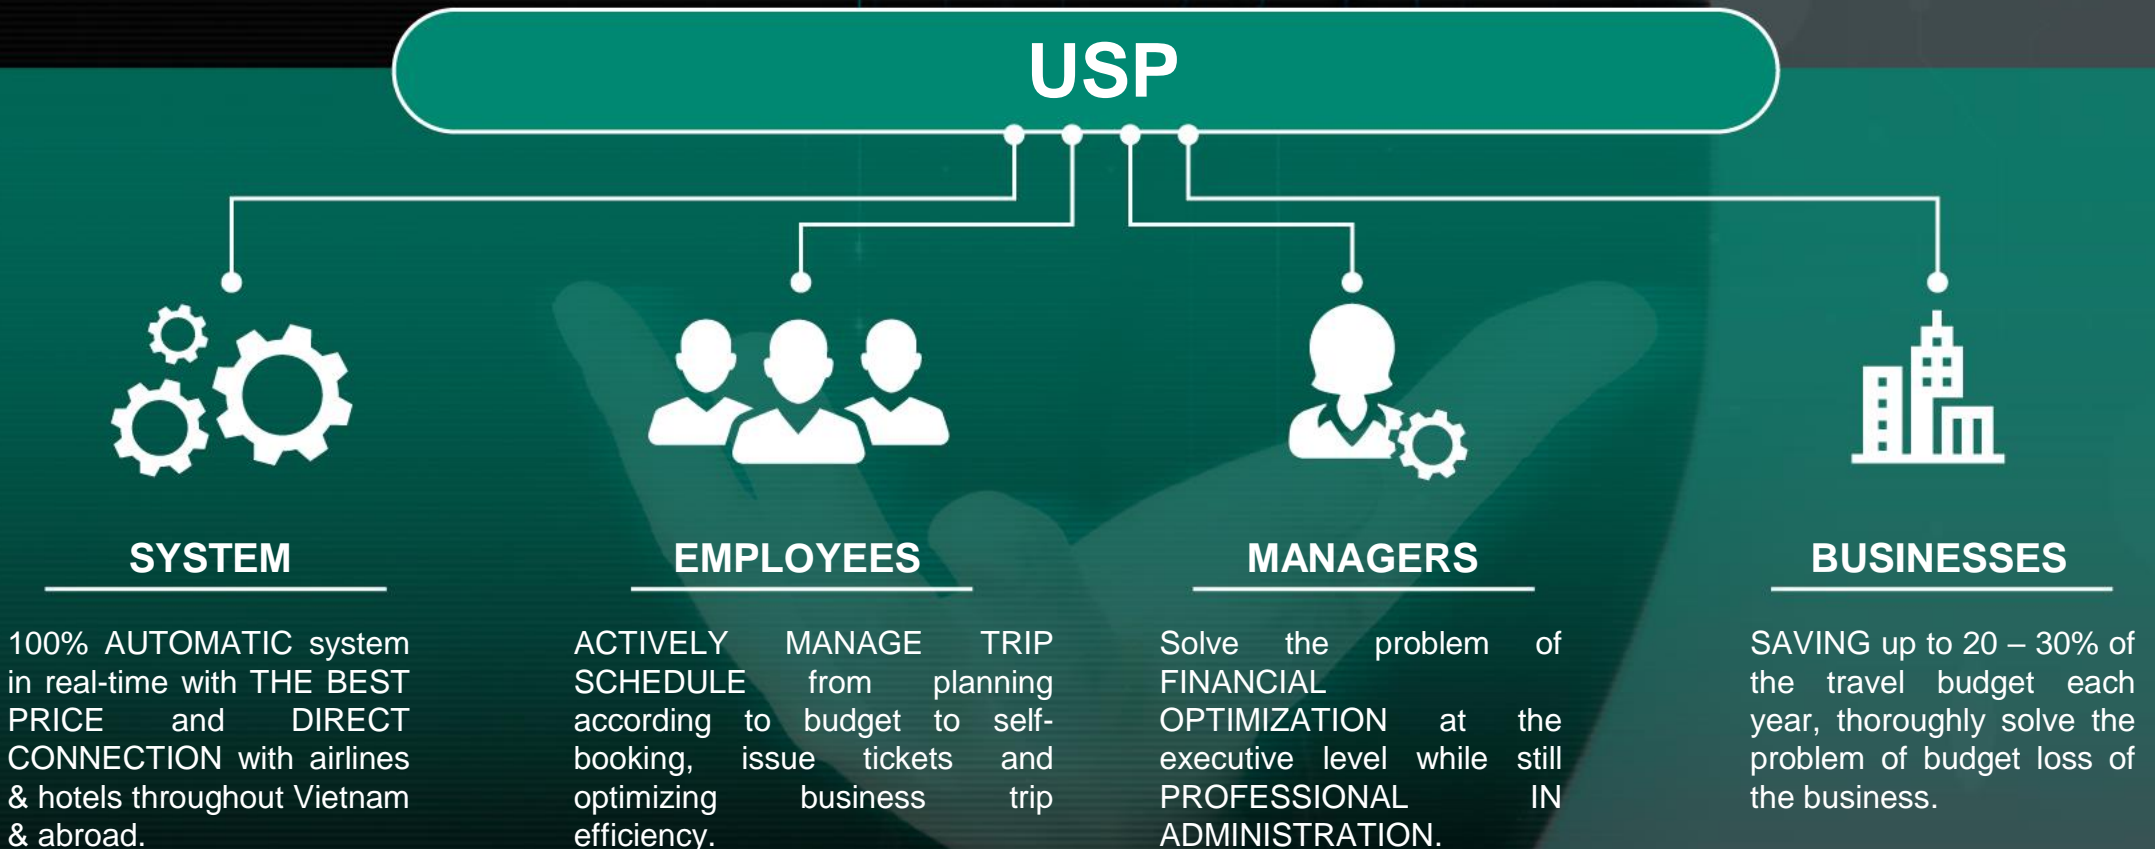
USP

SYSTEM

100% AUTOMATIC system in real-time with THE BEST PRICE and DIRECT CONNECTION with airlines & hotels throughout Vietnam & abroad.

EMPLOYEES

ACTIVELY MANAGE TRIP SCHEDULE from planning according to budget to self-booking, issue tickets and optimizing business trip efficiency.

MANAGERS

Solve the problem of FINANCIAL OPTIMIZATION at the executive level while still PROFESSIONAL IN ADMINISTRATION.

BUSINESSES

SAVING up to 20 – 30% of the travel budget each year, thoroughly solve the problem of budget loss of the business.